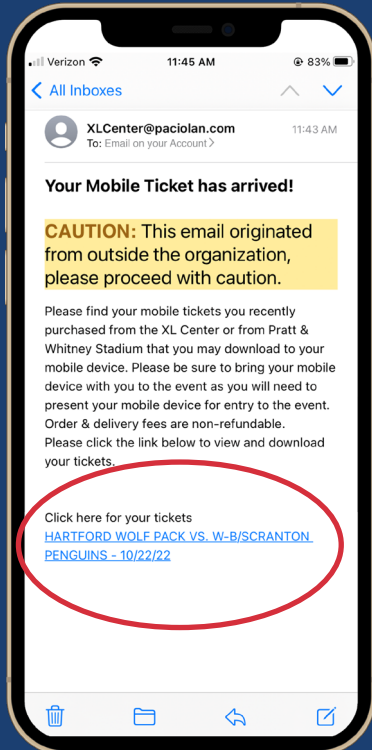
Verizon 11:45 AM 83%

All Inboxes

XLCenter@paciolan.com
To: Email on your Account
11:43 AM

Your Mobile Ticket has arrived!

CAUTION: This email originated from outside the organization, please proceed with caution.

Please find your mobile tickets you recently purchased from the XL Center or from Pratt & Whitney Stadium that you may download to your mobile device. Please be sure to bring your mobile device with you to the event as you will need to present your mobile device for entry to the event. Order & delivery fees are non-refundable.
Please click the link below to view and download your tickets.

Click here for your tickets
HARTFORD WOLF PACK VS. W-B/SCRANTON PENGUINS - 10/22/22